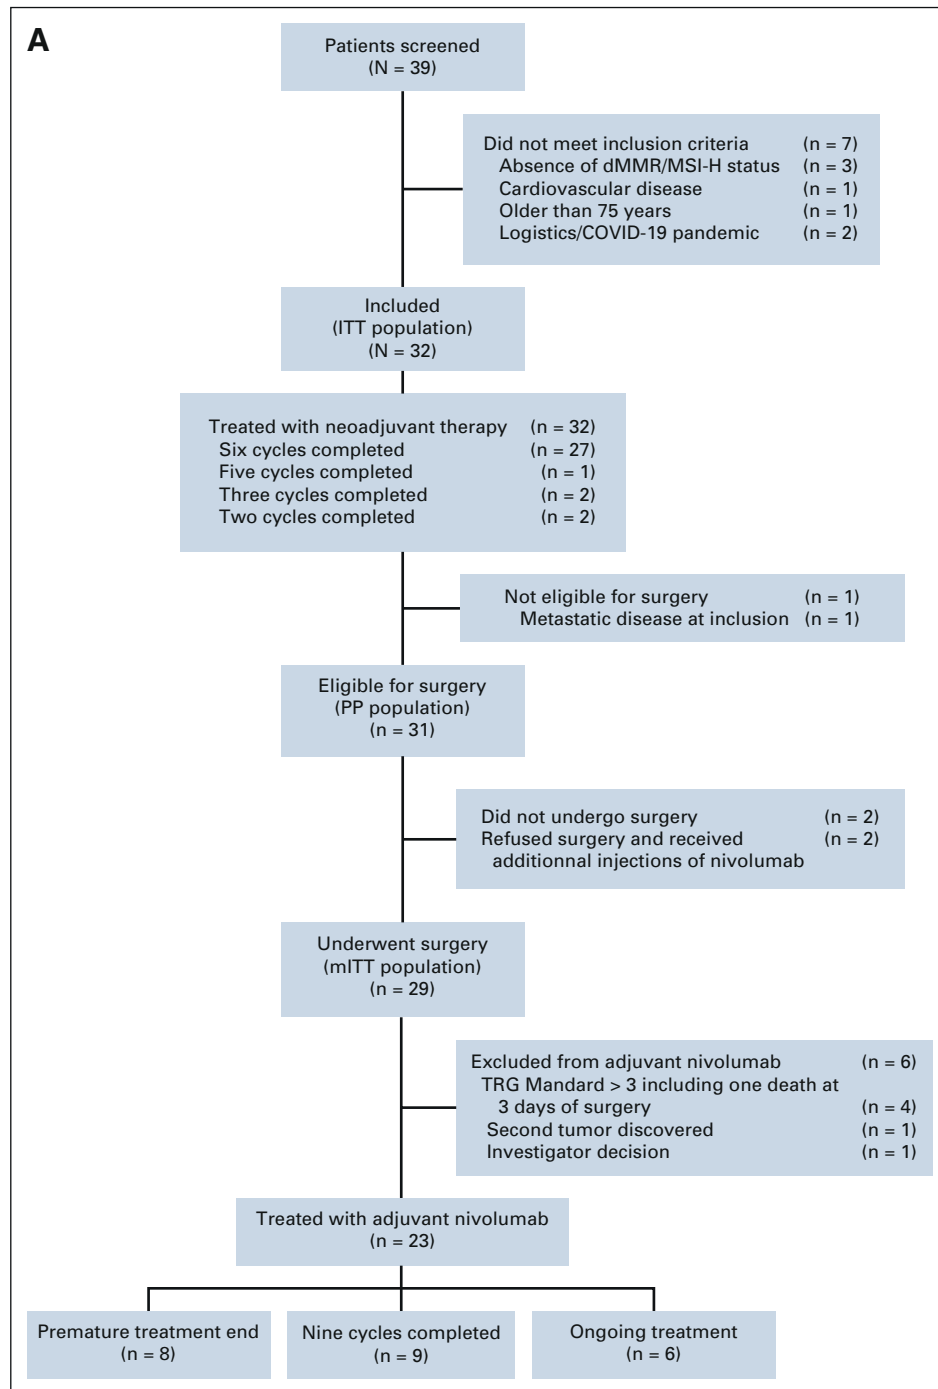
A

Patients screened
(N = 39)

Did not meet inclusion criteria (n = 7)
Absence of dMMR/MSI-H status (n = 3)
Cardiovascular disease (n = 1)
Older than 75 years (n = 1)
Logistics/COVID-19 pandemic (n = 2)

Included
(ITT population)
(N = 32)

Treated with neoadjuvant therapy (n = 32)
Six cycles completed (n = 27)
Five cycles completed (n = 1)
Three cycles completed (n = 2)
Two cycles completed (n = 2)

Not eligible for surgery (n = 1)
Metastatic disease at inclusion (n = 1)

Eligible for surgery
(PP population)
(n = 31)

Did not undergo surgery (n = 2)
Refused surgery and received additionnal injections of nivolumab (n = 2)

Underwent surgery
(mITT population)
(n = 29)

Excluded from adjuvant nivolumab (n = 6)
TRG Mandard > 3 including one death at 3 days of surgery (n = 4)
Second tumor discovered (n = 1)
Investigator decision (n = 1)

Treated with adjuvant nivolumab
(n = 23)

Premature treatment end
(n = 8)

Nine cycles completed
(n = 9)

Ongoing treatment
(n = 6)